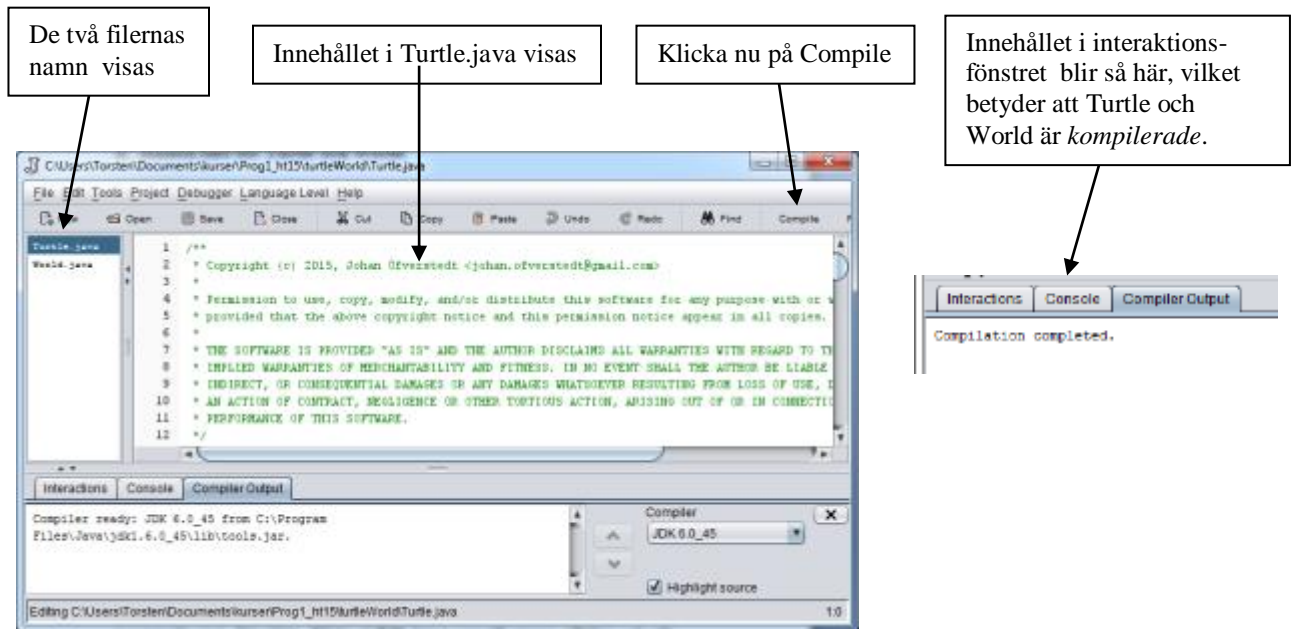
De två filernas namn visas

Innehållet i Turtle.java visas

Klicka nu på Compile

Innehållet i interaktionsfönstret blir så här, vilket betyder att Turtle och World är *kompilerade*.

C:\Users\Torsten\Documents\kurser\Prog1_ht15\turtleWorld\Turtle.java

File Edit Tools Project Debugger Language Level Help

New Open Save Close Cut Copy Paste Undo Redo Find Compile

Turtle.java
World.java

1 /**
2 * Copyright (c) 2015, Johan Öfverstedt <johan.ofverstedt@gmail.com>
3 *
4 * Permission to use, copy, modify, and/or distribute this software for any purpose with or w
5 * provided that the above copyright notice and this permission notice appear in all copies.
6 *
7 * THE SOFTWARE IS PROVIDED "AS IS" AND THE AUTHOR DISCLAIMS ALL WARRANTIES WITH REGARD TO TH
8 * IMPLIED WARRANTIES OF MERCHANTABILITY AND FITNESS. IN NO EVENT SHALL THE AUTHOR BE LIABLE
9 * INDIRECT, OR CONSEQUENTIAL DAMAGES OR ANY DAMAGES WHATSOEVER RESULTING FROM LOSS OF USE, D
10 * AN ACTION OF CONTRACT, NEGLIGENCE OR OTHER TORTIOUS ACTION, ARISING OUT OF OR IN CONNECTIO
11 * PERFORMANCE OF THIS SOFTWARE.
12 */

Interactions Console Compiler Output

Compiler ready: JDK 6.0_45 from C:\Program Files\Java\jdk1.6.0_45\lib\tools.jar.

Compiler
JDK 6.0_45
Highlight source

Editing C:\Users\Torsten\Documents\kurser\Prog1_ht15\turtleWorld\Turtle.java 1:0

Interactions Console Compiler Output

Compilation completed.